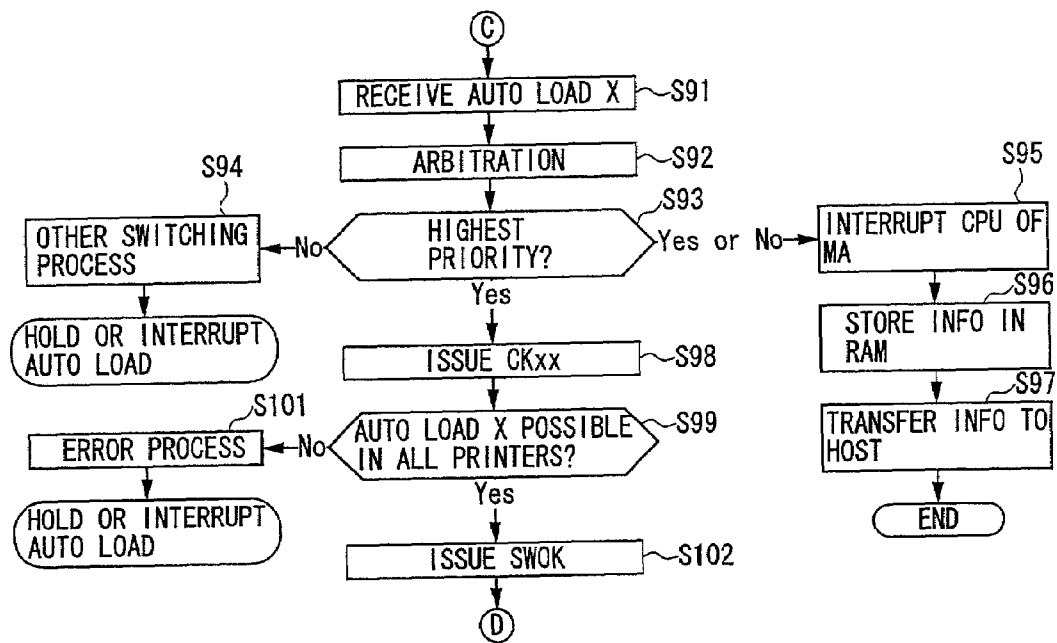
C

RECEIVE AUTO LOAD X
S91

ARBITRATION
S92

S94

S95

HIGHEST PRIORITY?
S93

OTHER SWITCHING PROCESS

No

Yes or No

INTERRUPT CPU OF MA

Yes

S96

HOLD OR INTERRUPT AUTO LOAD

STORE INFO IN RAM

ISSUE CKxx
S98

S97

S101

TRANSFER INFO TO HOST

AUTO LOAD X POSSIBLE IN ALL PRINTERS?
S99

ERROR PROCESS

No

Yes

END

HOLD OR INTERRUPT AUTO LOAD

ISSUE SWOK
S102

D